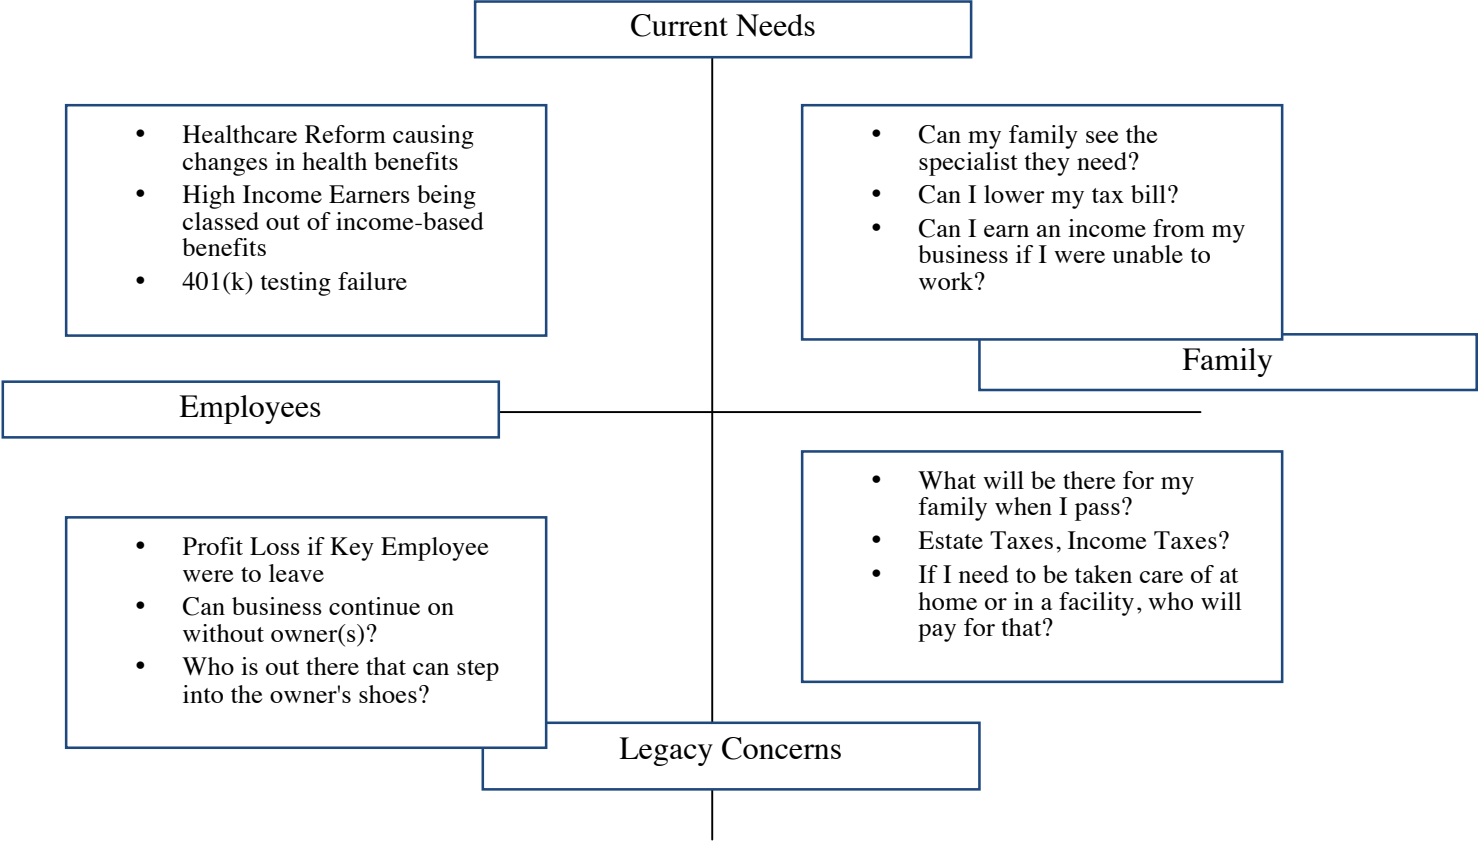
Current Needs

- Healthcare Reform causing changes in health benefits
- High Income Earners being classed out of income-based benefits
- 401(k) testing failure

- Can my family see the specialist they need?
- Can I lower my tax bill?
- Can I earn an income from my business if I were unable to work?

Family

Employees

- What will be there for my family when I pass?
- Estate Taxes, Income Taxes?
- If I need to be taken care of at home or in a facility, who will pay for that?

- Profit Loss if Key Employee were to leave
- Can business continue on without owner(s)?
- Who is out there that can step into the owner's shoes?

Legacy Concerns